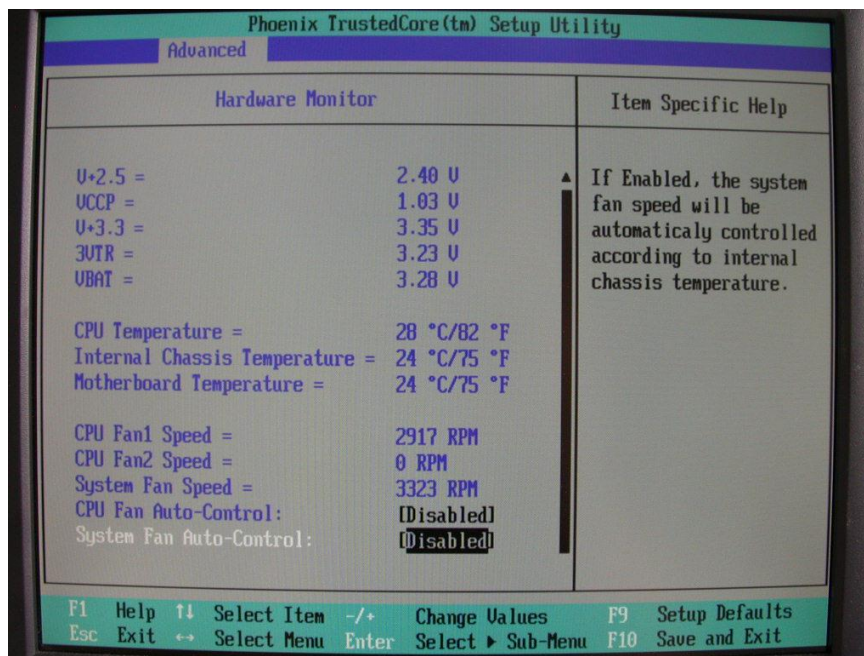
Phoenix TrustedCore(tm) Setup Utility
Advanced

Hardware Monitor

Item Specific Help

V+2.5 = 2.40 V
VCCP = 1.03 V
V+3.3 = 3.35 V
3VTR = 3.23 V
VBAT = 3.28 V

CPU Temperature = 28 °C/82 °F
Internal Chassis Temperature = 24 °C/75 °F
Motherboard Temperature = 24 °C/75 °F

CPU Fan1 Speed = 2917 RPM
CPU Fan2 Speed = 0 RPM
System Fan Speed = 3323 RPM
CPU Fan Auto-Control: [Disabled]
System Fan Auto-Control: [Disabled]

If Enabled, the system fan speed will be automaticaly controlled according to internal chassis temperature.

F1 Help ↑↓ Select Item -/+ Change Values F9 Setup Defaults
Esc Exit ↔ Select Menu Enter Select ▸ Sub-Menu F10 Save and Exit